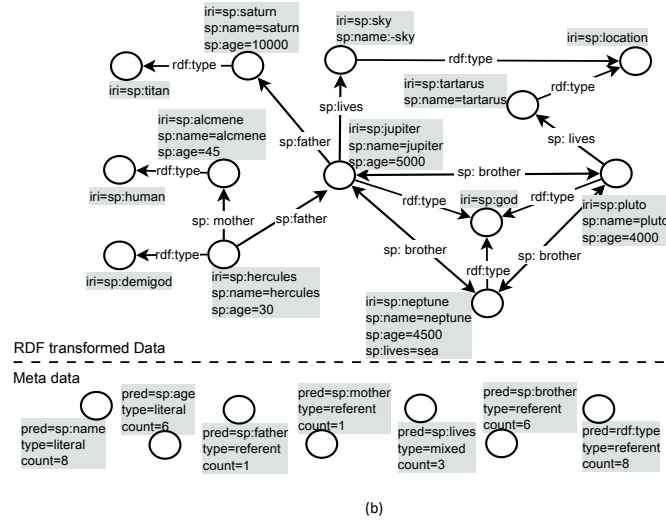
iri=sp:saturn
sp:name=saturn
sp:age=10000

rdf:type

iri=sp:titan

iri=sp:sky
sp:name:-sky

rdf:type

iri=sp:location

iri=sp:tartarus
sp:name=tartarus

rdf:type

sp:lives

sp: lives

sp:father

iri=sp:alcmene
sp:name=alcmene
sp:age=45

rdf:type

iri=sp:human

iri=sp:jupiter
sp:name=jupiter
sp:age=5000

sp: brother

rdf:type

iri=sp:god

rdf:type

iri=sp:pluto
sp:name=pluto
sp:age=4000

sp: mother

sp:father

rdf:type

iri=sp:demigod

iri=sp:hercules
sp:name=hercules
sp:age=30

sp: brother

rdf:type

sp: brother

iri=sp:neptune
sp:name=neptune
sp:age=4500
sp:lives=sea

RDF transformed Data

Meta data

pred=sp:name
type=literal
count=8

pred=sp:age
type=literal
count=6

pred=sp:father
type=referent
count=1

pred=sp:mother
type=referent
count=1

pred=sp:lives
type=mixed
count=3

pred=sp:brother
type=referent
count=6

pred=rdf:type
type=referent
count=8

(b)